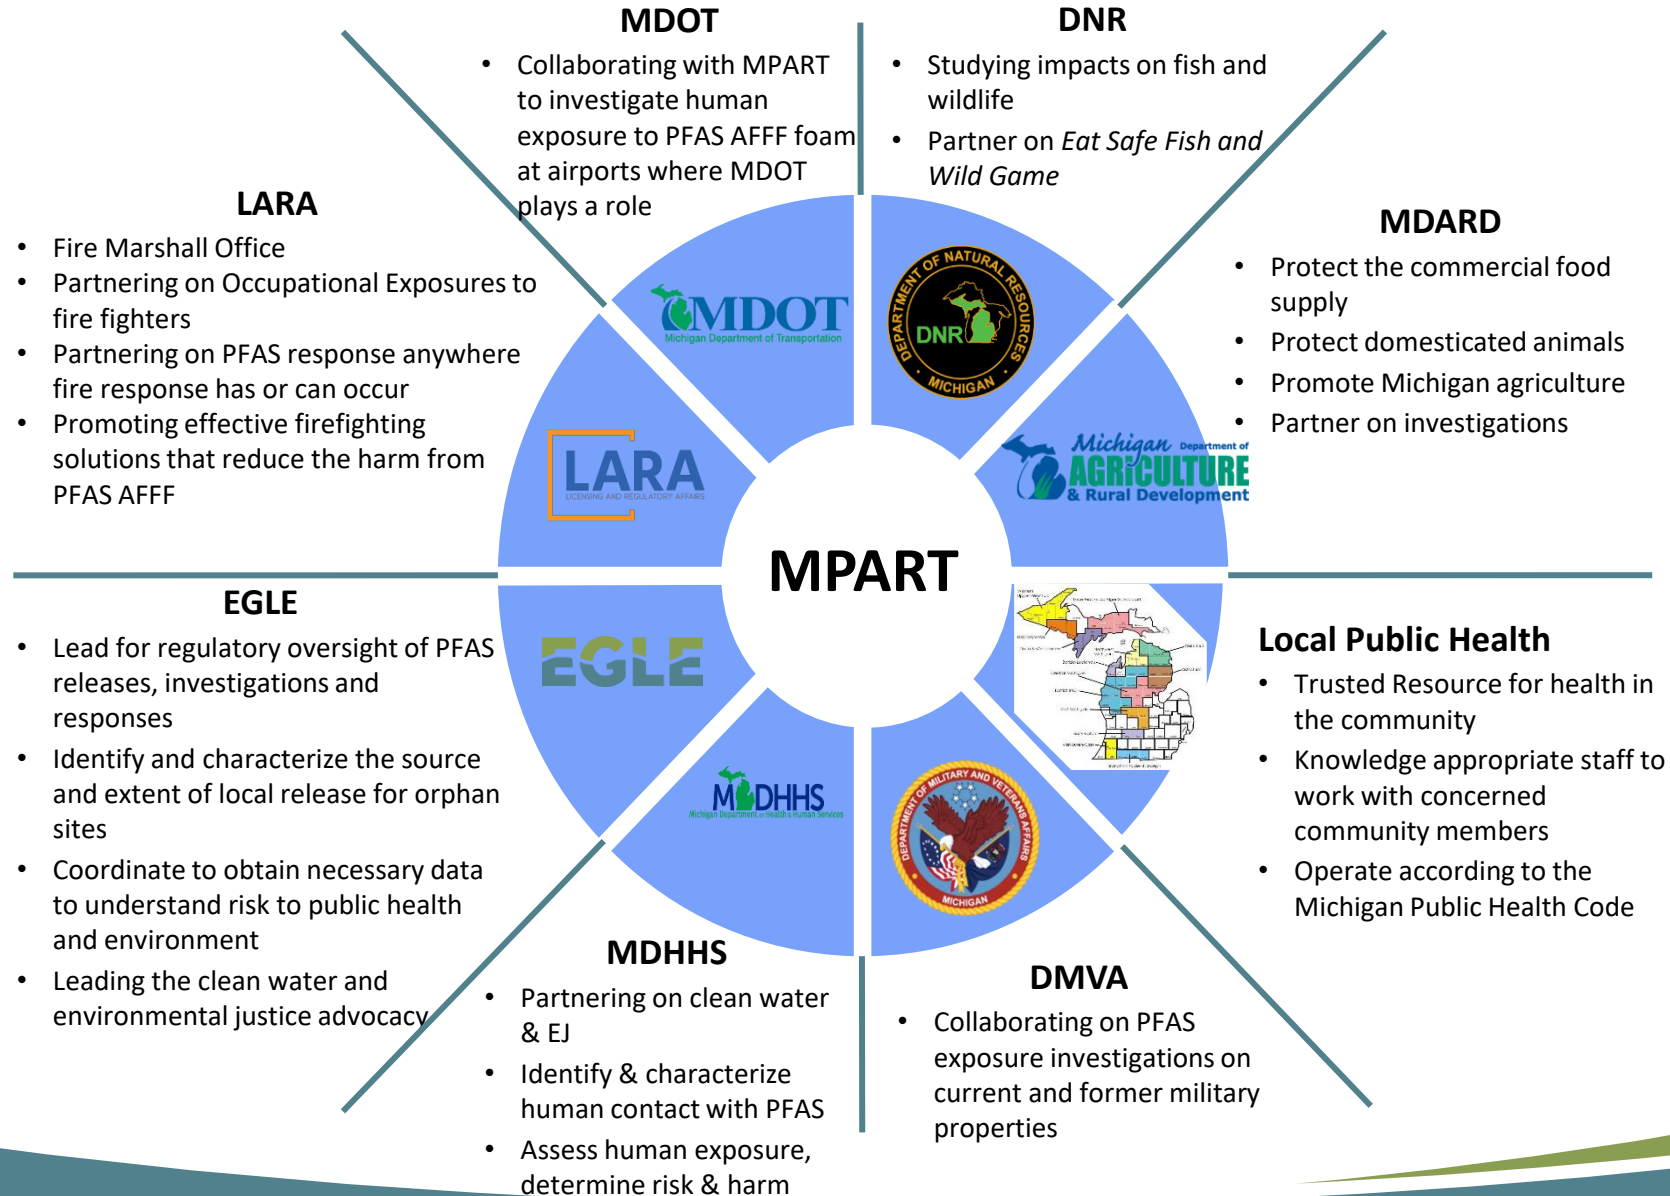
MDOT

- Collaborating with MPART to investigate human exposure to PFAS AFFF foam at airports where MDOT plays a role

DNR

- Studying impacts on fish and wildlife
- Partner on *Eat Safe Fish and Wild Game*

LARA

- Fire Marshall Office
- Partnering on Occupational Exposures to fire fighters
- Partnering on PFAS response anywhere fire response has or can occur
- Promoting effective firefighting solutions that reduce the harm from PFAS AFFF

MDARD

- Protect the commercial food supply
- Protect domesticated animals
- Promote Michigan agriculture
- Partner on investigations

MDOT
Michigan Department of Transportation

DEPARTMENT OF NATURAL RESOURCES
DNR
MICHIGAN

LARA
LICENSING AND REGULATORY AFFAIRS

Michigan Department of AGRICULTURE & Rural Development

MPART

EGLE

MDHHS
Michigan Department of Health & Human Services

DEPARTMENT OF MILITARY AND VETERANS AFFAIRS
MICHIGAN

EGLE

- Lead for regulatory oversight of PFAS releases, investigations and responses
- Identify and characterize the source and extent of local release for orphan sites
- Coordinate to obtain necessary data to understand risk to public health and environment
- Leading the clean water and environmental justice advocacy

Local Public Health

- Trusted Resource for health in the community
- Knowledge appropriate staff to work with concerned community members
- Operate according to the Michigan Public Health Code

MDHHS

- Partnering on clean water & EJ
- Identify & characterize human contact with PFAS
- Assess human exposure, determine risk & harm

DMVA

- Collaborating on PFAS exposure investigations on current and former military properties